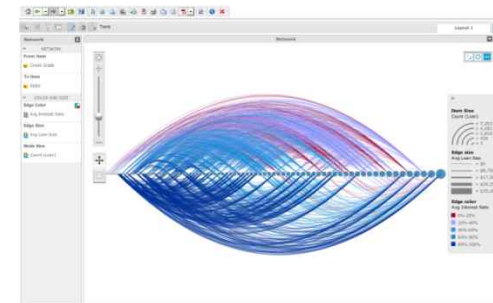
Tools

Network

Network

Layout 1

NETWORK

From Node

Tx Node

COLOR AND SIZE

Edge Color

Avg Interest Rate

Edge Size

Avg Loan Size

Node Size

Count Loans

Node Size
Count Loans

Edge size
Avg Loan Size

Edge color
Avg Interest Rate

0%-20%
20%-40%
40%-60%
60%-80%
80%-100%